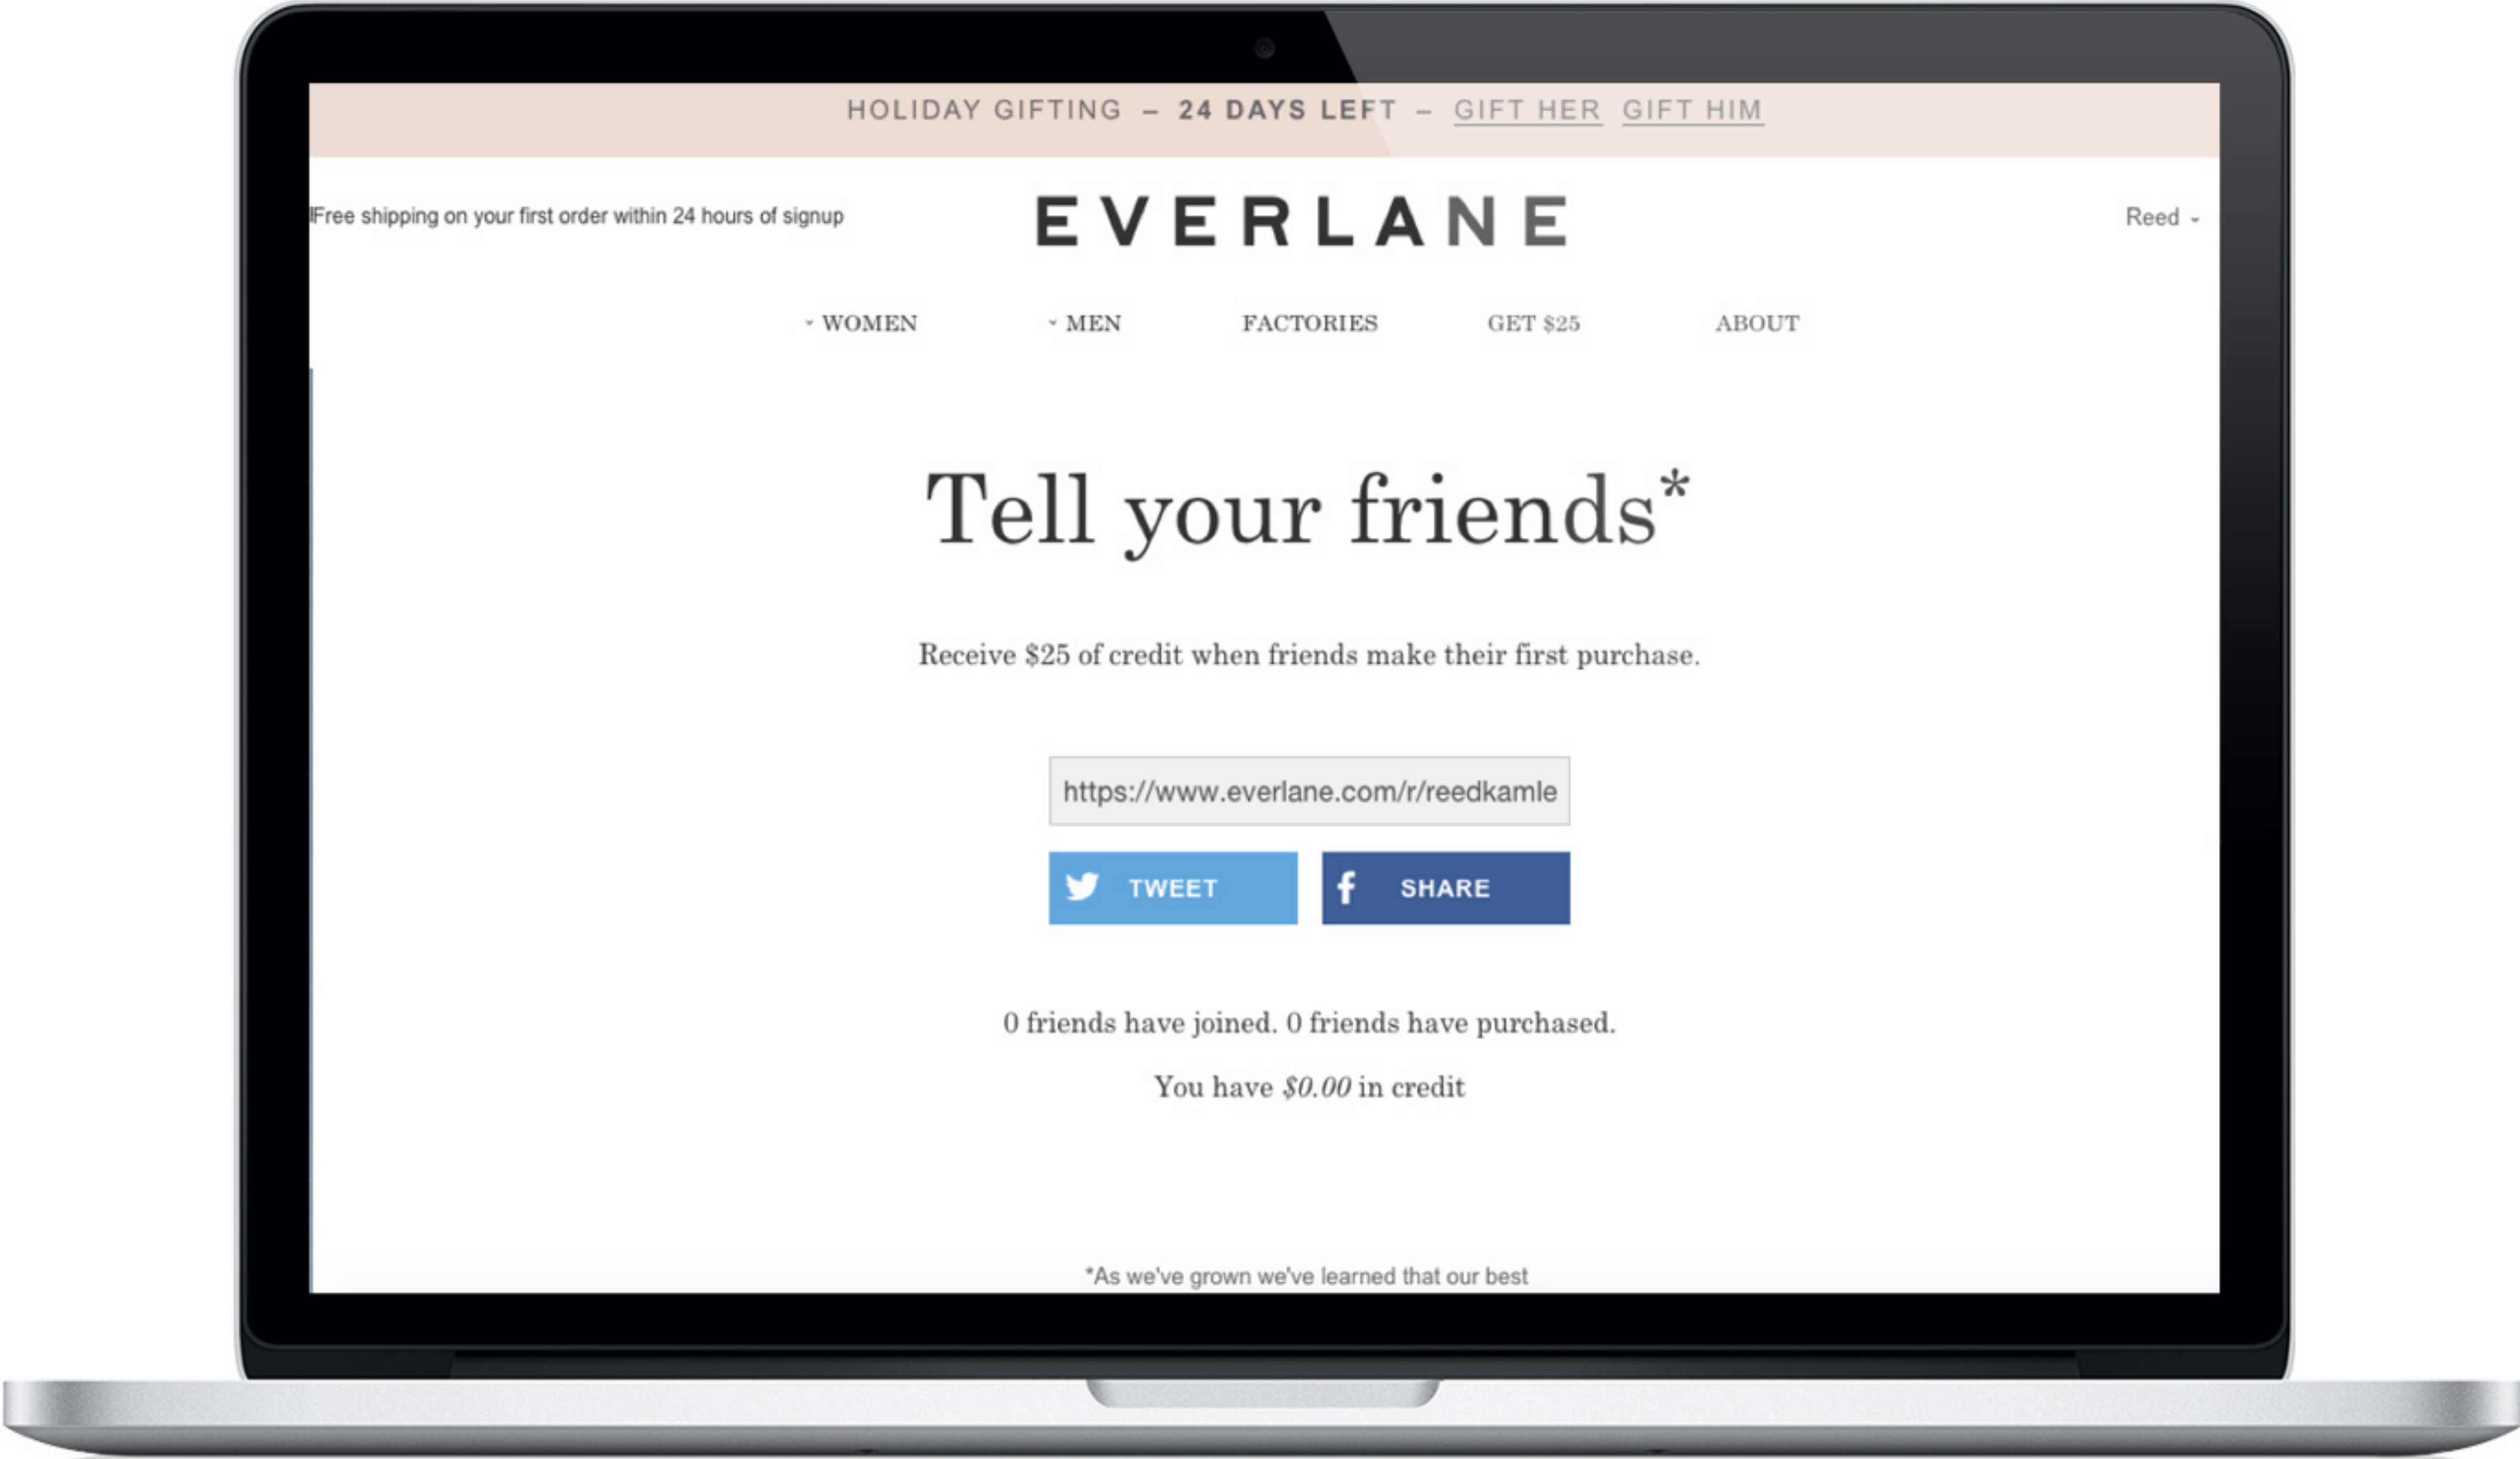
HOLIDAY GIFTING – 24 DAYS LEFT – GIFT HER GIFT HIM

Free shipping on your first order within 24 hours of signup

EVERLANE

Reed

WOMEN MEN FACTORIES GET $25 ABOUT

Tell your friends*

Receive $25 of credit when friends make their first purchase.

https://www.everlane.com/r/reedkamle

TWEET

SHARE

0 friends have joined. 0 friends have purchased.

You have $0.00 in credit

*As we've grown we've learned that our best